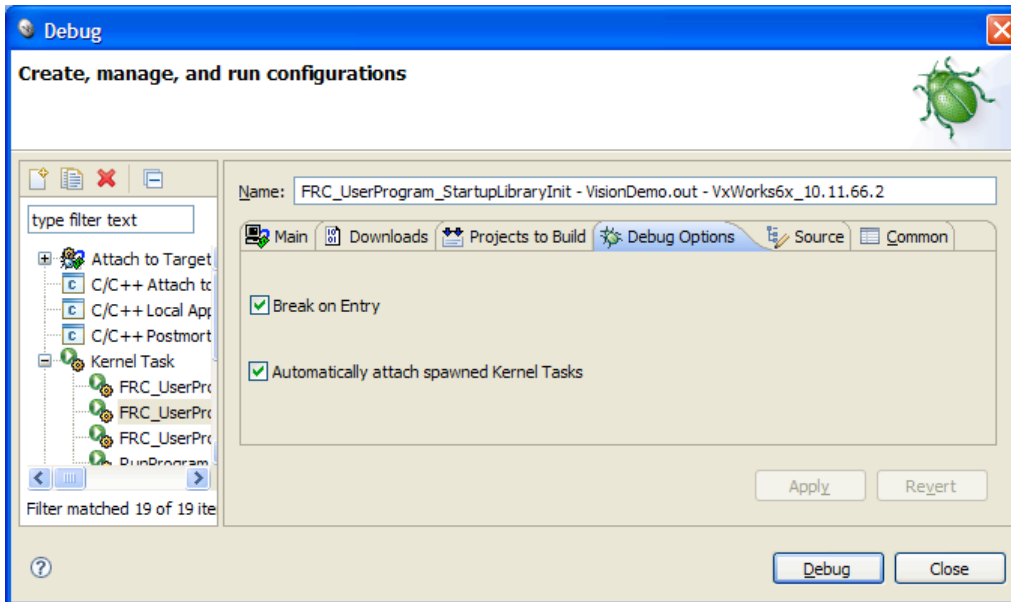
Debug

Create, manage, and run configurations

type filter text

Attach to Target
C/C++ Attach to
C/C++ Local App
C/C++ Postmort
Kernel Task
FRC_UserPro
FRC_UserPro
FRC_UserPro
RunProgram

Filter matched 19 of 19 ite

Name: FRC_UserProgram_StartupLibraryInit - VisionDemo.out - VxWorks6x_10.11.66.2

Main | Downloads | Projects to Build | Debug Options | Source | Common

Break on Entry

Automatically attach spawned Kernel Tasks

Apply | Revert

?

Debug | Close